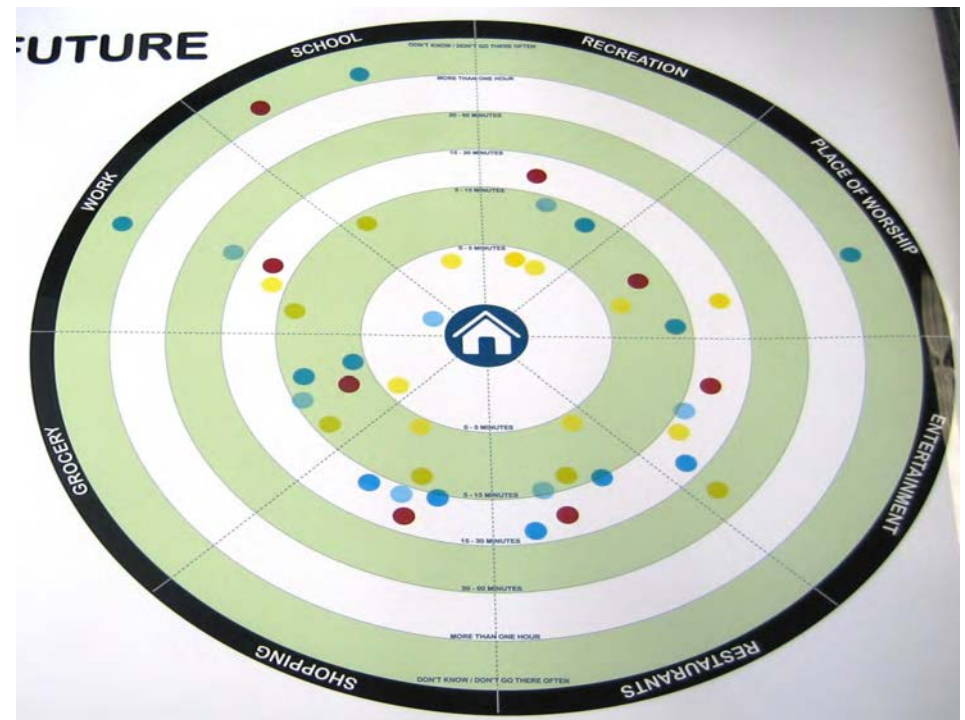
FUTURE

SCHOOL

RECREATION

PLACE OF WORSHIP

ENTERTAINMENT

RESTAURANTS

SHOPPING

GROCERY

WORK

DON'T KNOW / DON'T GO THERE OFTEN

MORE THAN ONE HOUR

30 - 60 MINUTES

15 - 30 MINUTES

5 - 15 MINUTES

0 - 5 MINUTES

0 - 5 MINUTES

5 - 15 MINUTES

15 - 30 MINUTES

30 - 60 MINUTES

MORE THAN ONE HOUR

DON'T KNOW / DON'T GO THERE OFTEN